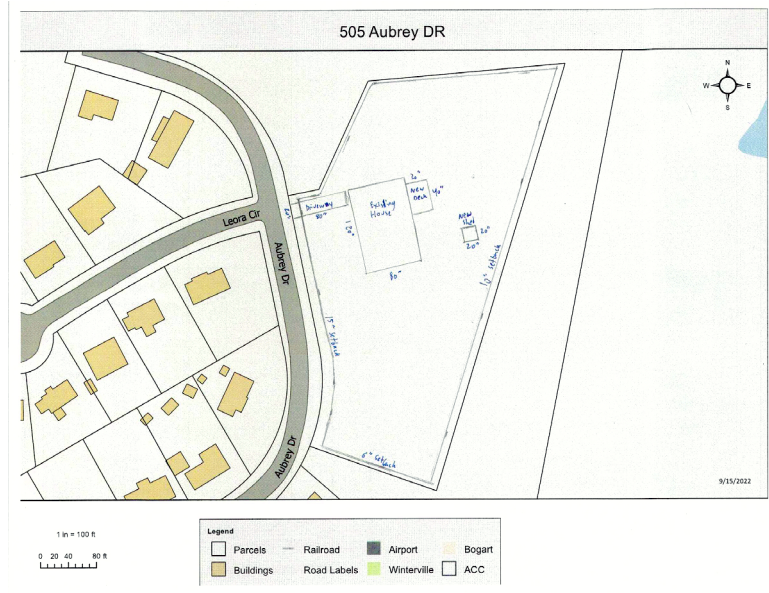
505 Aubrey DR

N
W
E
S

Leora Cir

Aubrey Dr

Aubrey Dr

Driveway
80'
20'
120'
Existing House
80'
30'
NEW DECK
40'
NEW Shed
20'
20'
15' setback
15' setback
15' setback
15' setback

9/15/2022

1 in = 100 ft
0 20 40 80 ft

Legend
Parcels
Railroad
Airport
Bogart
Buildings
Road Labels
Winterville
ACC